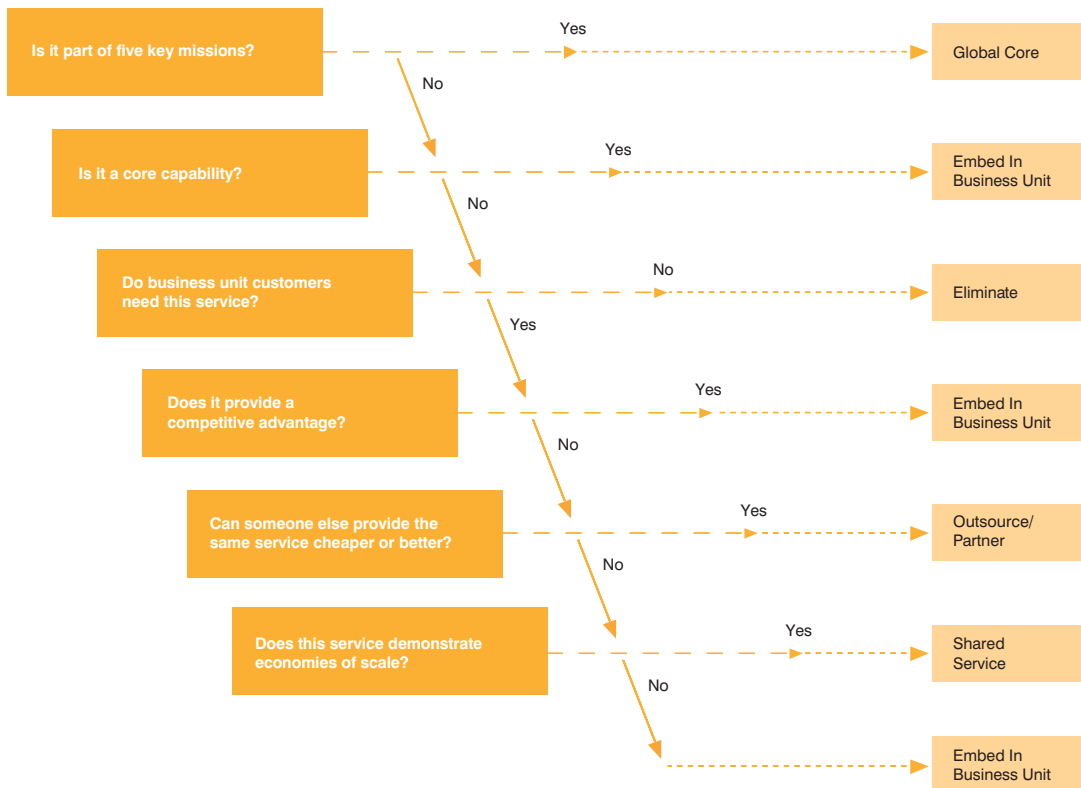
Is it part of five key missions?

Yes

Global Core

No

Is it a core capability?

Yes

Embed In Business Unit

No

Do business unit customers need this service?

No

Eliminate

Yes

Does it provide a competitive advantage?

Yes

Embed In Business Unit

No

Can someone else provide the same service cheaper or better?

Yes

Outsource/ Partner

No

Does this service demonstrate economies of scale?

Yes

Shared Service

No

Embed In Business Unit